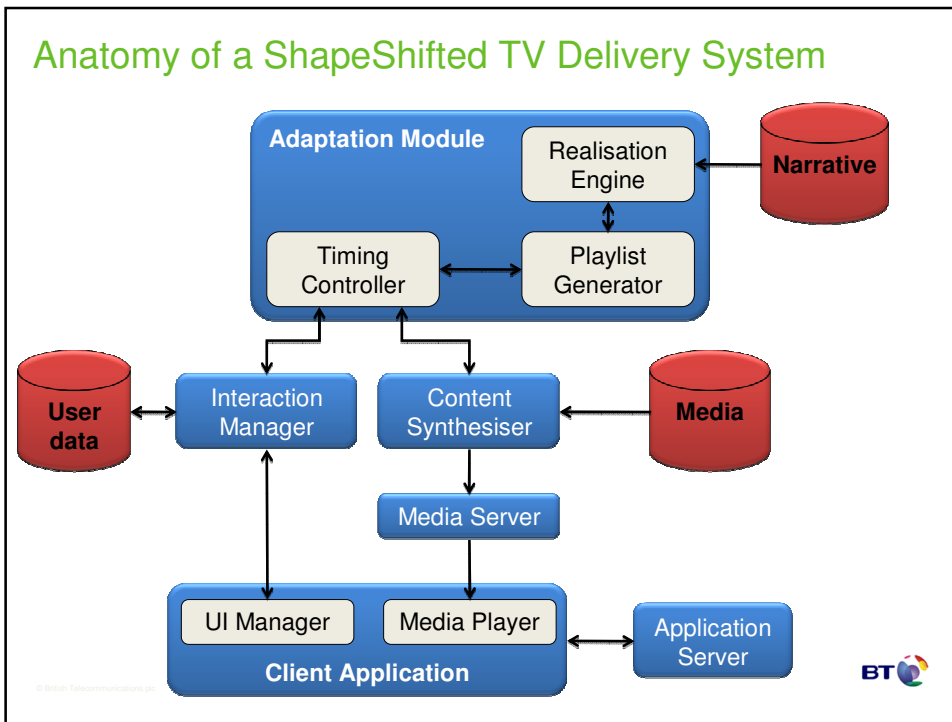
Anatomy of a ShapeShifted TV Delivery System

Adaptation Module

Realisation Engine

Narrative

Timing Controller

Playlist Generator

User data

Interaction Manager

Content Synthesiser

Media

Media Server

UI Manager

Media Player

Client Application

Application Server

© British Telecommunications plc

BT